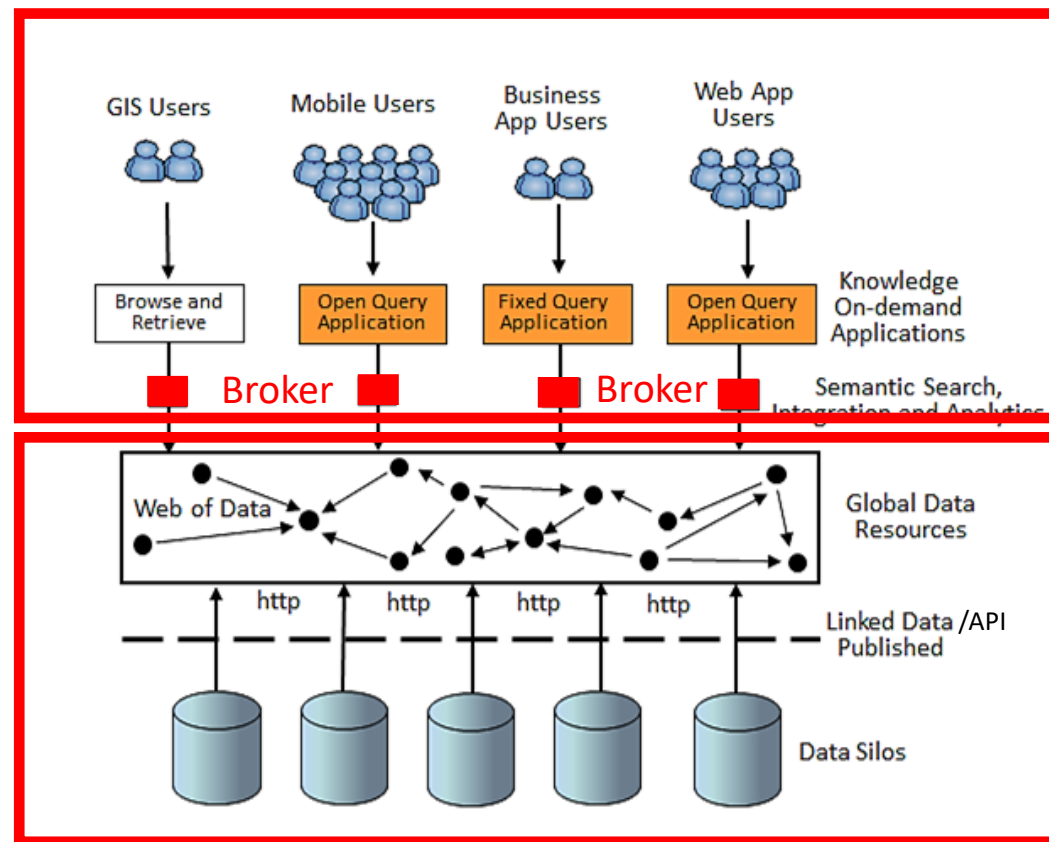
GIS Users

Mobile Users

Business App Users

Web App Users

Browse and Retrieve

Open Query Application

Fixed Query Application

Open Query Application

Knowledge On-demand Applications

Broker

Broker

Semantic Search, Integration and Analytics

Web of Data

Global Data Resources

http

http

http

http

Linked Data /API Published

Data Silos